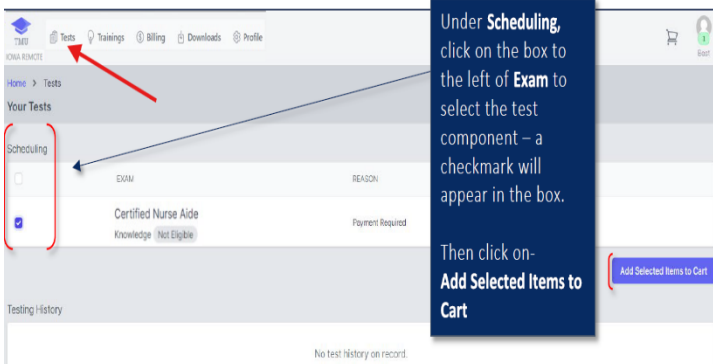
TMU
IOWA REMOTE
Tests Trainings Billing Downloads Profile

Home > Tests
Your Tests

Scheduling

EXAM REASON

Certified Nurse Aide
Knowledge Not Eligible
Payment Required

Under **Scheduling,** click on the box to the left of **Exam** to select the test component – a checkmark will appear in the box.

Then click on- **Add Selected Items to Cart**

Add Selected Items to Cart

1
Eboni

Testing History

No test history on record.